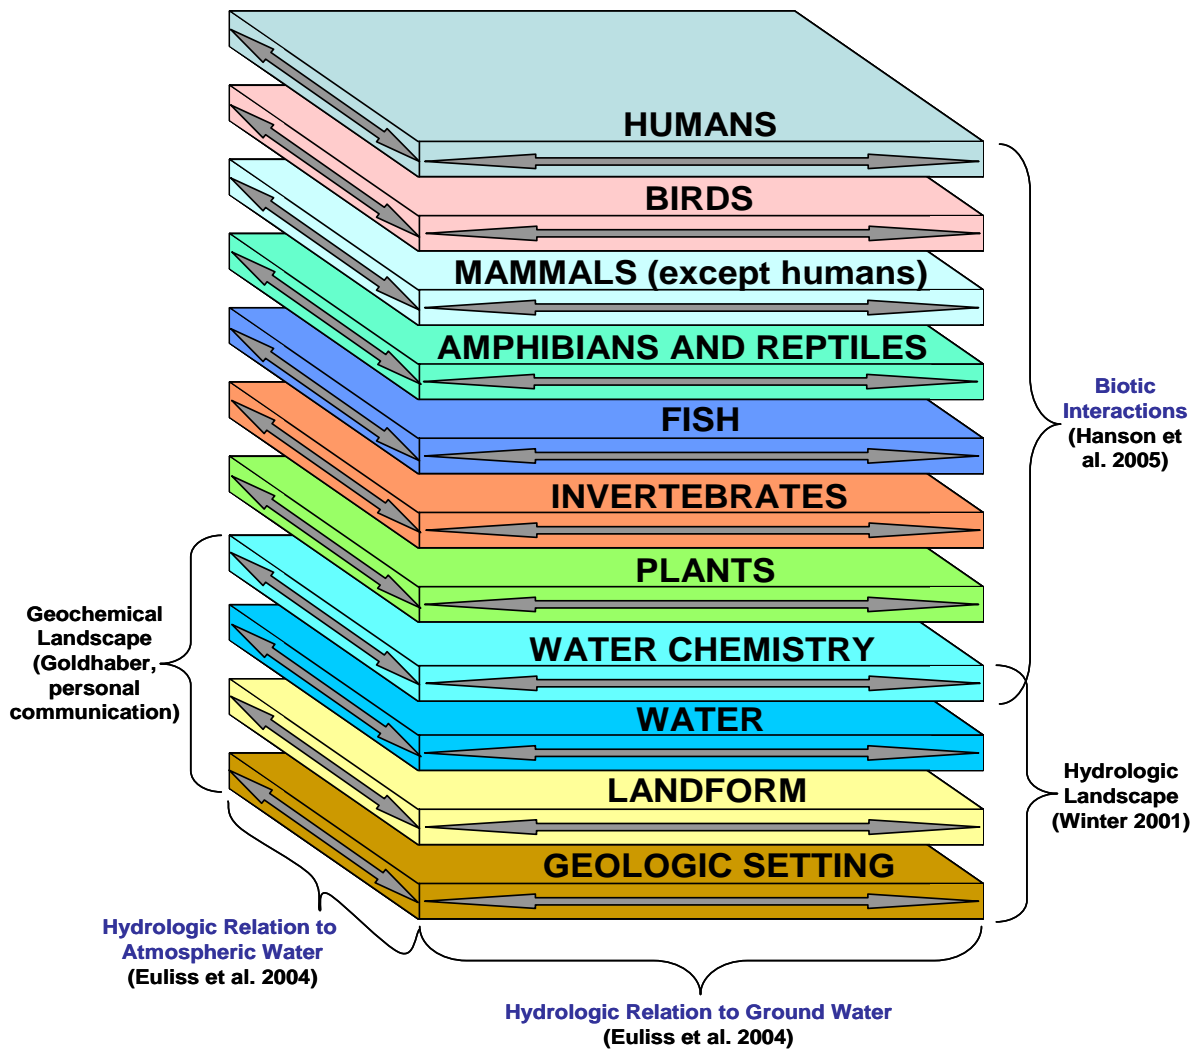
HUMANS

BIRDS

MAMMALS (except humans)

AMPHIBIANS AND REPTILES

FISH

INVERTEBRATES

PLANTS

WATER CHEMISTRY

WATER

LANDFORM

GEOLOGIC SETTING

Biotic Interactions (Hanson et al. 2005)

Geochemical Landscape (Goldhaber, personal communication)

Hydrologic Landscape (Winter 2001)

Hydrologic Relation to Atmospheric Water (Euliss et al. 2004)

Hydrologic Relation to Ground Water (Euliss et al. 2004)